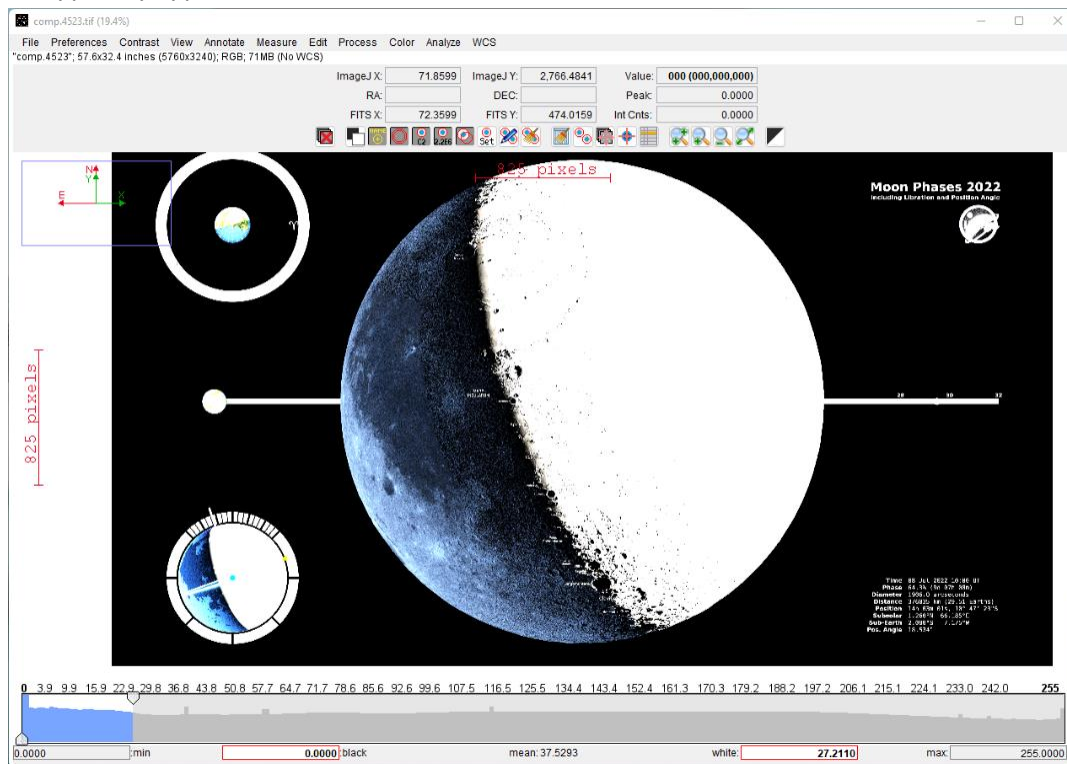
comp.4523.tif (19.4%)

File Preferences Contrast View Annotate Measure Edit Process Color Analyze WCS

"comp.4523"; 57.6x32.4 inches (5760x3240); RGB; 71MB (No WCS)

ImageJ X: 71.8599 ImageJ Y: 2,766.4841 Value: 000 (000,000,000)

RA: DEC: Peak: 0.0000

FITS X: 72.3599 FITS Y: 474.0159 Int Cnts: 0.0000

Set

N
Y
E
X

825 pixels

825 pixels

γ

Moon Phases 2022
Including Libration and Position Angle

28 30 32

Time 08 Jul 2022 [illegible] UT
Phase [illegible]
Diameter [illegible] arcseconds
Distance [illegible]
Position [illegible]
Subsolar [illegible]
Sub-Earth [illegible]
Pos. Angle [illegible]

0 3.9 9.9 15.9 22.9 29.8 36.8 43.8 50.8 57.7 64.7 71.7 78.6 85.6 92.6 99.6 107.5 116.5 125.5 134.4 143.4 152.4 161.3 170.3 179.2 188.2 197.2 206.1 215.1 224.1 233.0 242.0 255

0.0000 :min 0.0000 :black mean: 37.5293 white: 27.2110 max: 255.0000